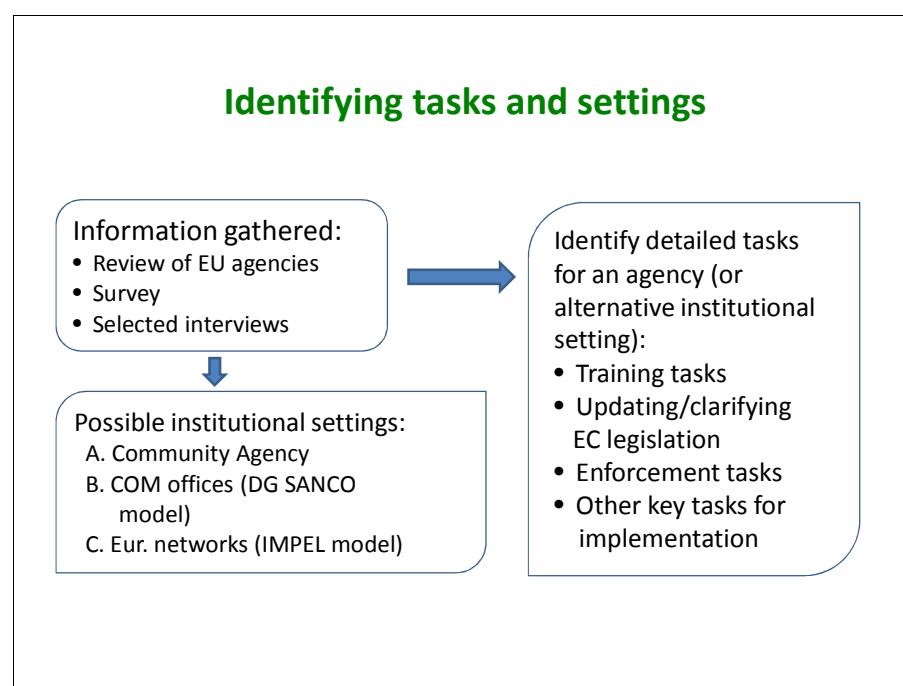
Identifying tasks and settings

Information gathered:
• Review of EU agencies
• Survey
• Selected interviews

Possible institutional settings:
A. Community Agency
B. COM offices (DG SANCO model)
C. Eur. networks (IMPEL model)

Identify detailed tasks for an agency (or alternative institutional setting):
• Training tasks
• Updating/clarifying EC legislation
• Enforcement tasks
• Other key tasks for implementation